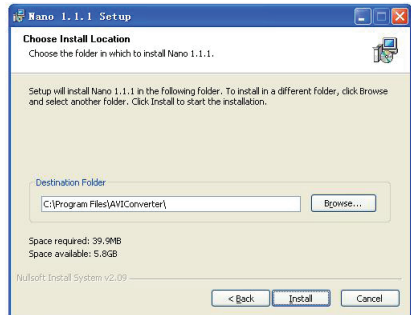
Nano 1.1.1 Setup

Choose Install Location
Choose the folder in which to install Nano 1.1.1.

Setup will install Nano 1.1.1 in the following folder. To install in a different folder, click Browse and select another folder. Click Install to start the installation.

Destination Folder
C:\Program Files\AVIConverter\
Browse...

Space required: 39.9MB
Space available: 5.8GB

Nullsoft Install System v2.09

< Back
Install
Cancel